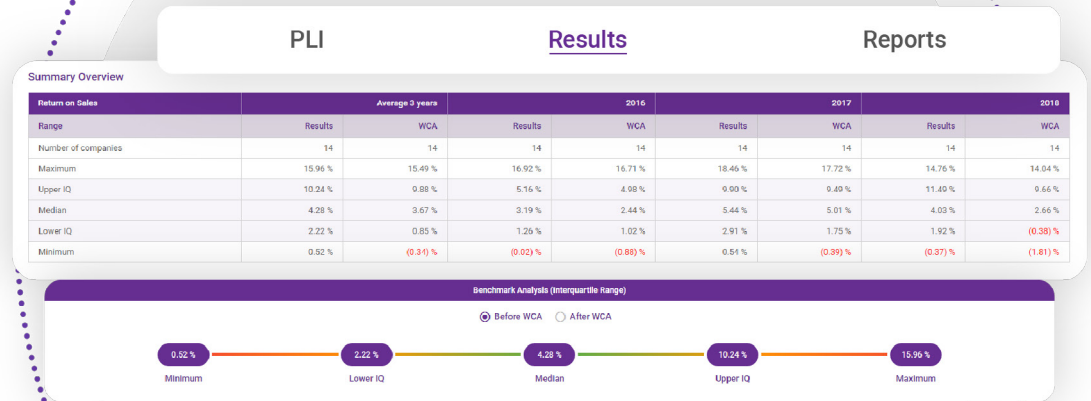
PLI Results Reports

Summary Overview

| Return on Sales | Average 3 years | | 2016 | | 2017 | | 2018 | |
|---|---|---|---|---|---|---|---|---|
| Range | Results | WCA | Results | WCA | Results | WCA | Results | WCA |
| Number of companies | 14 | 14 | 14 | 14 | 14 | 14 | 14 | 14 |
| Maximum | 15.96 % | 15.49 % | 16.92 % | 16.71 % | 18.46 % | 17.72 % | 14.76 % | 14.04 % |
| Upper IQ | 10.24 % | 0.88 % | 5.16 % | 4.98 % | 9.08 % | 9.49 % | 11.40 % | 9.66 % |
| Median | 4.28 % | 3.67 % | 3.19 % | 2.44 % | 5.44 % | 5.01 % | 4.03 % | 2.66 % |
| Lower IQ | 2.22 % | 0.85 % | 1.26 % | 1.02 % | 2.91 % | 1.75 % | 1.92 % | (0.38) % |
| Minimum | 0.52 % | (0.31) % | (0.02) % | (0.88) % | 0.51 % | (0.39) % | (0.37) % | (1.81) % |

Benchmark Analysis (Interquartile Range)

Before WCA After WCA

0.52 % Minimum
2.22 % Lower IQ
4.28 % Median
10.24 % Upper IQ
15.96 % Maximum